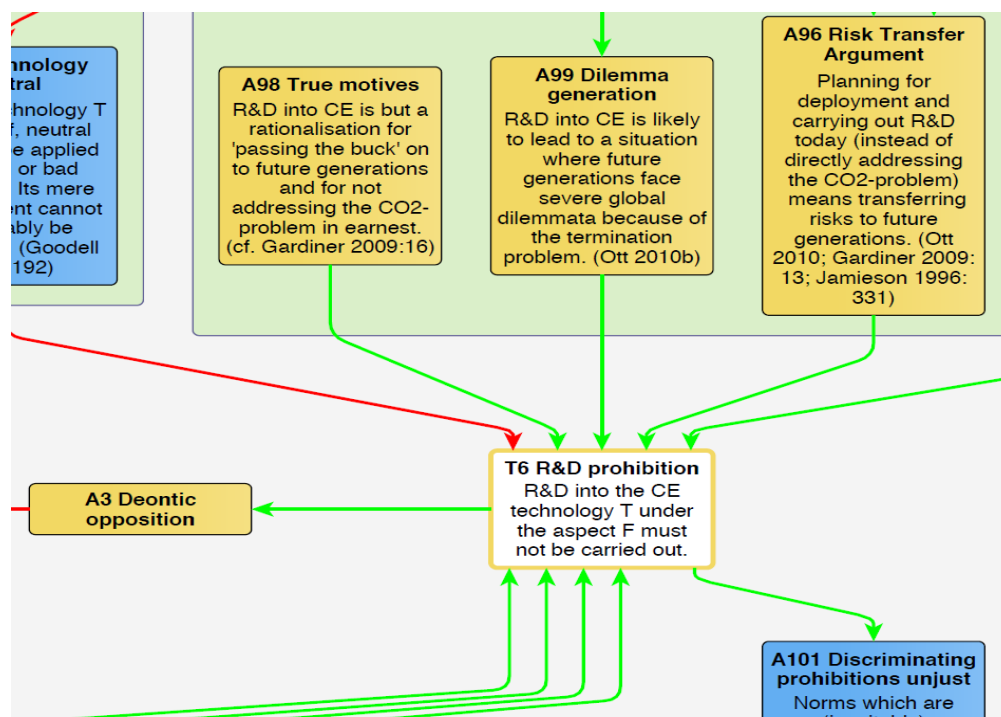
nnology
tral
chnology T
f, neutral
e applied
or bad
Its mere
ent cannot
ably be
(Goodell
192)

A98 True motives
R&D into CE is but a rationalisation for 'passing the buck' on to future generations and for not addressing the CO2-problem in earnest. (cf. Gardiner 2009:16)

A99 Dilemma generation
R&D into CE is likely to lead to a situation where future generations face severe global dilemmata because of the termination problem. (Ott 2010b)

A96 Risk Transfer Argument
Planning for deployment and carrying out R&D today (instead of directly addressing the CO2-problem) means transferring risks to future generations. (Ott 2010; Gardiner 2009: 13; Jamieson 1996: 331)

A3 Deontic opposition

T6 R&D prohibition
R&D into the CE technology T under the aspect F must not be carried out.

A101 Discriminating prohibitions unjust
Norms which are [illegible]